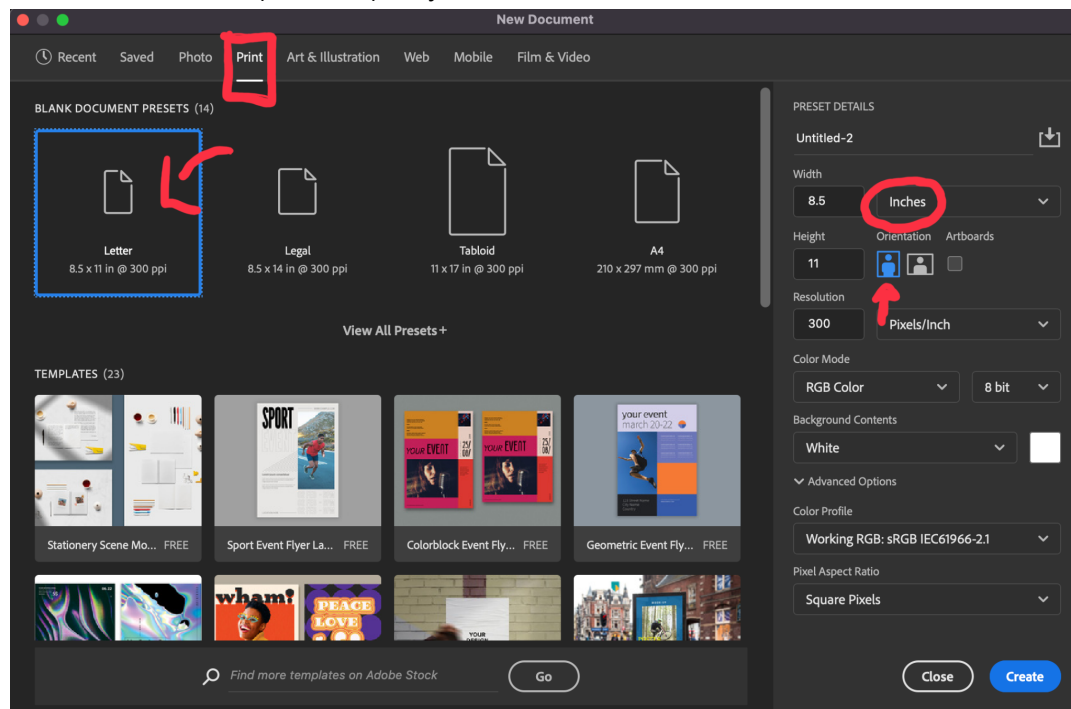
New Document

Recent Saved Photo Print Art & Illustration Web Mobile Film & Video

BLANK DOCUMENT PRESETS (14)

Letter
8.5 x 11 in @ 300 ppi

Legal
8.5 x 14 in @ 300 ppi

Tabloid
11 x 17 in @ 300 ppi

A4
210 x 297 mm @ 300 ppi

View All Presets +

TEMPLATES (23)

SPORT

YOUR EVENT 25/08 YOUR EVENT 25/08

your event march 20-22

Stationery Scene Mo... FREE

Sport Event Flyer La... FREE

Colorblock Event Fly... FREE

Geometric Event Fly... FREE

wham!

PEACE LOVE

YOUR

Find more templates on Adobe Stock

Go

PRESET DETAILS

Untitled-2

Width
8.5
Inches

Height
11

Orientation
Artboards

Resolution
300
Pixels/Inch

Color Mode
RGB Color
8 bit

Background Contents
White

Advanced Options

Color Profile
Working RGB: sRGB IEC61966-2.1

Pixel Aspect Ratio
Square Pixels

Close
Create